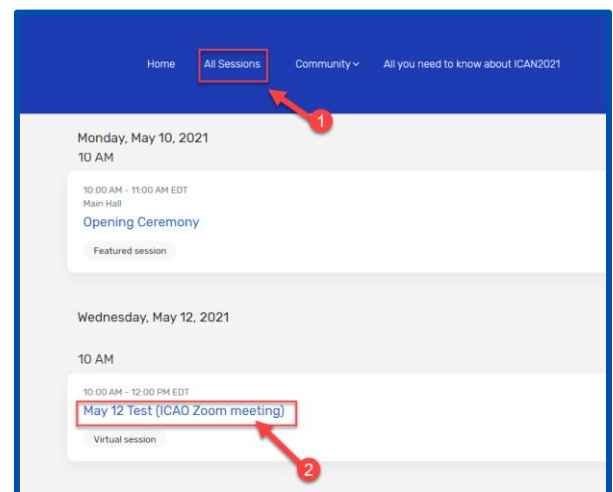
Home All Sessions Community All you need to know about ICAN2021

1

Monday, May 10, 2021
10 AM

10:00 AM - 11:00 AM EDT
Main Hall
Opening Ceremony
Featured session

Wednesday, May 12, 2021

10 AM

10:00 AM - 12:00 PM EDT
May 12 Test (ICAO Zoom meeting)
Virtual session

2